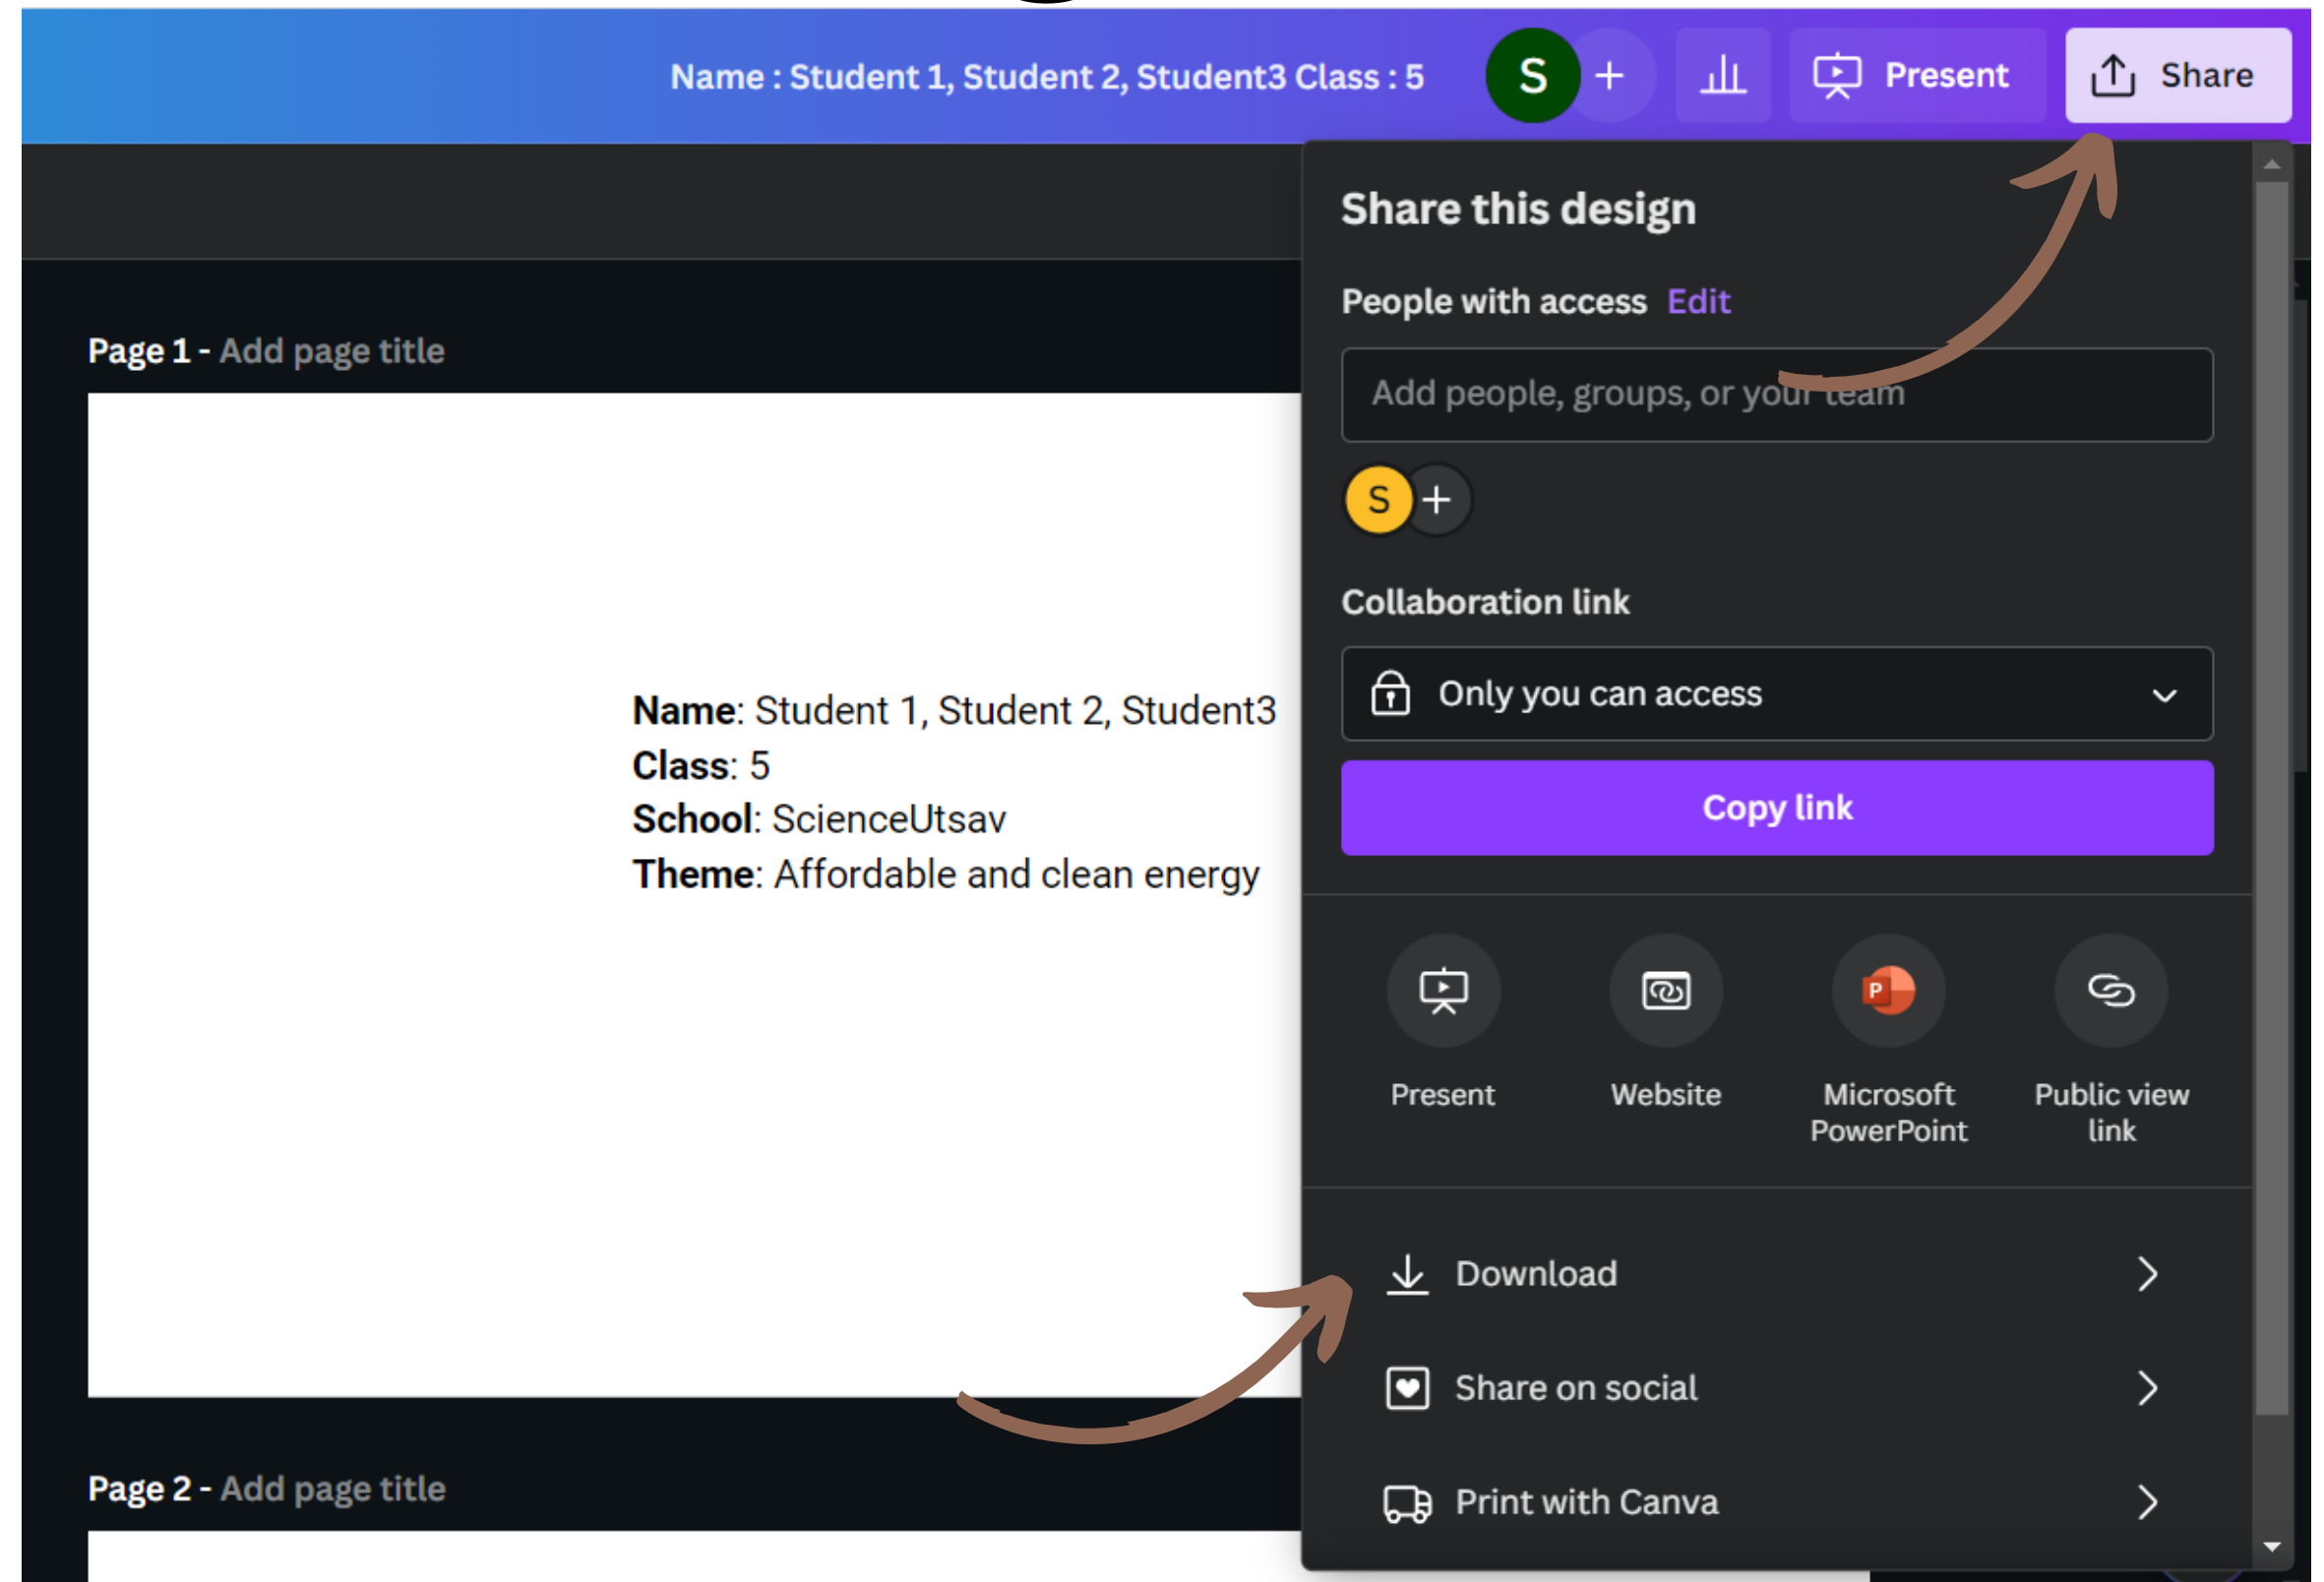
Name : Student 1, Student 2, Student3 Class : 5

S +

Present

Share

Page 1 - Add page title

Name: Student 1, Student 2, Student3
Class: 5
School: ScienceUtsav
Theme: Affordable and clean energy

Page 2 - Add page title

Share this design

People with access Edit

Add people, groups, or your team

S +

Collaboration link

Only you can access

Copy link

Present

Website

Microsoft PowerPoint

Public view link

Download

Share on social

Print with Canva